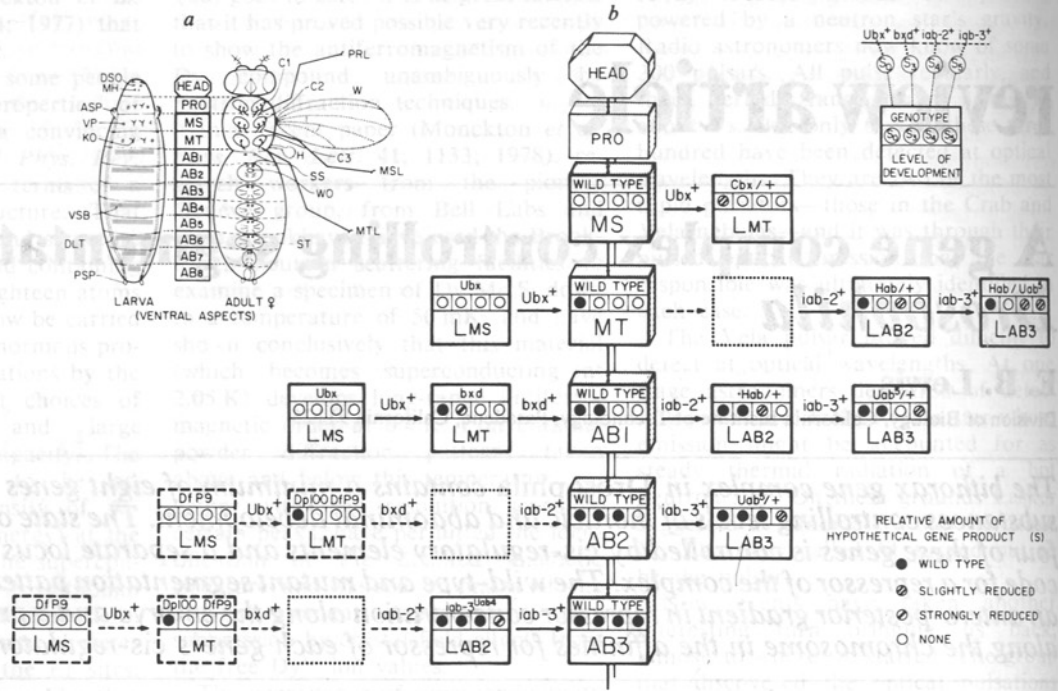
a

b

DSO
MH
ASP
VP
KO
VSB
DLT
PSP
LARVA
(VENTRAL ASPECTS)

HEAD
PRO
MS
MT
AB1
AB2
AB3
AB4
AB5
AB6
AB7
AB8

PRL
C1
C2
W
H
C3
SS
MSL
WO
MTL
ST
ADULT ♀

review article

A gene complex controlling segmentation in Drosophila

E. B. Lewis

Division of Biology

The bithorax gene complex in Drosophila contains a cluster of eight genes that code for substances controlling a level of thoracic and abdominal development. The state of repression of these genes is controlled by a cis-regulatory element and a separate locus that codes for a repressor of the complex. The wild-type and mutant segmentation patterns suggest an anterior-posterior gradient in repressor concentration along the body and a proximo-distal gradient along the chromosome in the affinity for repressor of each gene's cis-regulatory element.

HEAD

PRO

WILD TYPE
MS

$Ubx^+$

Cbx/+
$L_{MT}$

Ubx
$L_{MS}$

$Ubx^+$

WILD TYPE
MT

$iab\text{-}2^+$

Hab/+
$L_{AB2}$

$iab\text{-}3^+$

Hab/Uab$^5$
$L_{AB3}$

Ubx
$L_{MS}$

$Ubx^+$

bxd
$L_{MT}$

$bxd^+$

WILD TYPE
AB1

$iab\text{-}2^+$

Hab/+
$L_{AB2}$

$iab\text{-}3^+$

Uab$^5$/+
$L_{AB3}$

Df P9
$L_{MS}$

$Ubx^+$

Dp100 Df P9
$L_{MT}$

$bxd^+$

WILD TYPE
AB2

$iab\text{-}3^+$

Uab$^5$/+
$L_{AB3}$

Df P9
$L_{MS}$

$Ubx^+$

Dp100 Df P9
$L_{MT}$

$bxd^+$

$iab\text{-}2^+$

iab-3$^{Uab4}$
$L_{AB2}$

$iab\text{-}3^+$

WILD TYPE
AB3

$Ubx^+$ $bxd^+$ $iab\text{-}2^+$ $iab\text{-}3^+$

GENOTYPE

LEVEL OF DEVELOPMENT

RELATIVE AMOUNT OF HYPOTHETICAL GENE PRODUCT (S)
● WILD TYPE
⊘ SLIGHTLY REDUCED
⊘ STRONGLY REDUCED
○ NONE